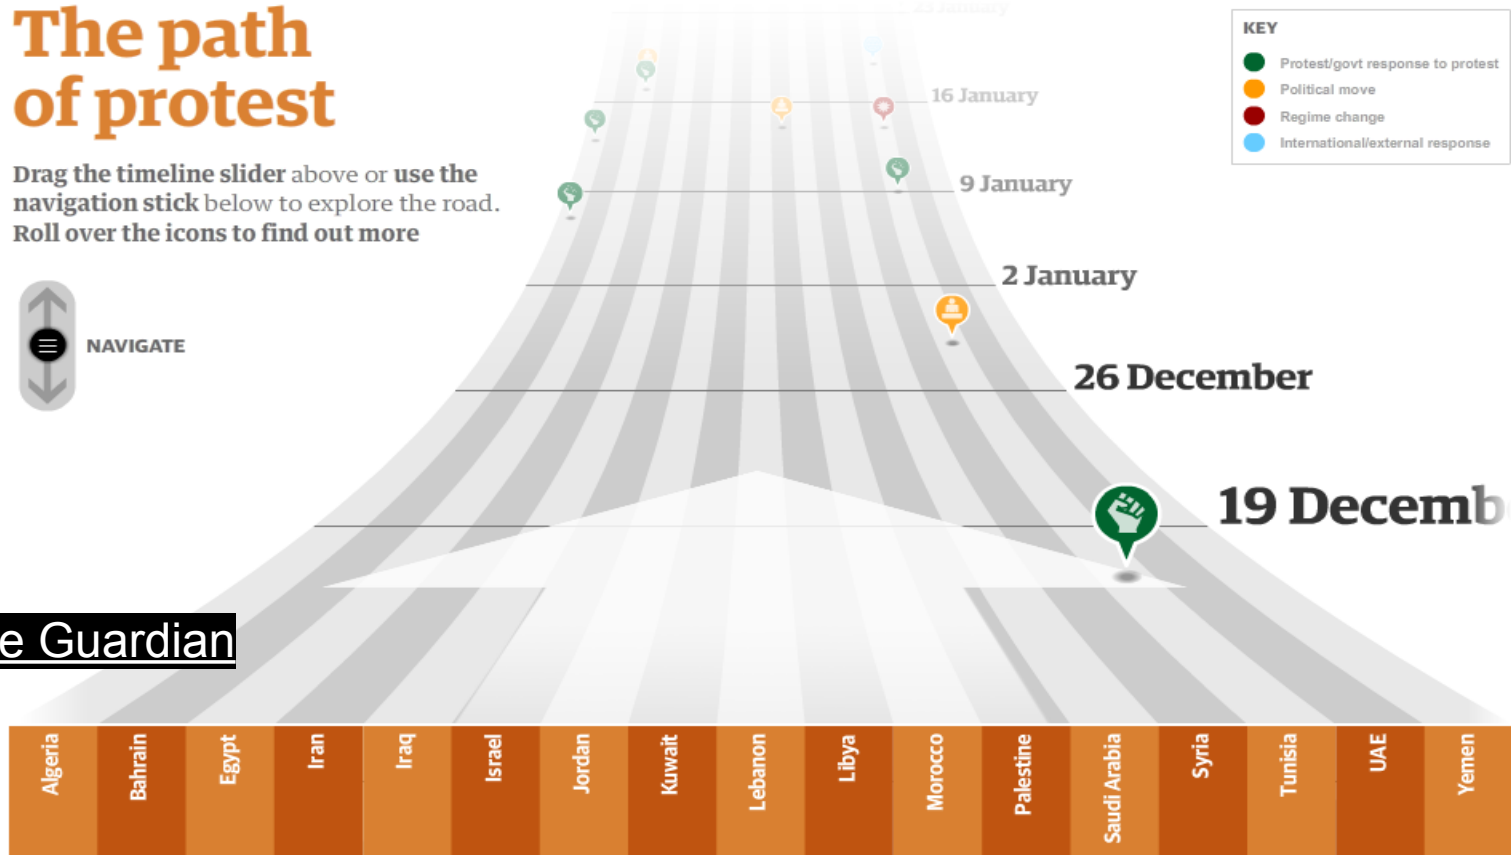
The path of protest

Drag the timeline slider above or use the navigation stick below to explore the road. Roll over the icons to find out more

NAVIGATE

KEY
Protest/govt response to protest
Political move
Regime change
International/external response

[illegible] January
16 January
9 January
2 January
26 December
19 Decemb

e Guardian

Algeria
Bahrain
Egypt
Iran
Iraq
Israel
Jordan
Kuwait
Lebanon
Libya
Morocco
Palestine
Saudi Arabia
Syria
Tunisia
UAE
Yemen